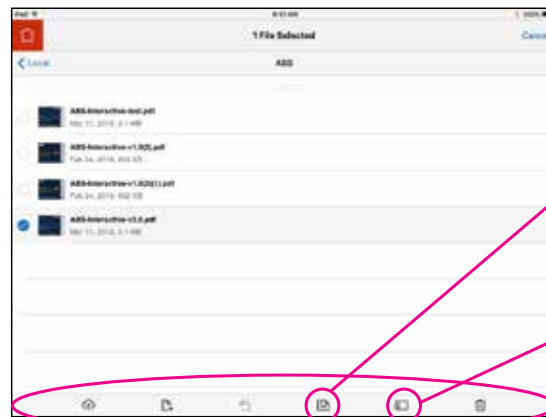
iPad
8:53 AM
100%
1 File Selected
Cancel
Local
ABS
ABS-Interactive-test.pdf
Mar 11, 2016, 2.1 MB
ABS-Interactive-v1.0(2).pdf
Feb 24, 2016, 602 KB
ABS-Interactive-v1.0(2)(1).pdf
Feb 24, 2016, 602 KB
ABS-Interactive-v2.0.pdf
Mar 11, 2016, 2.1 MB